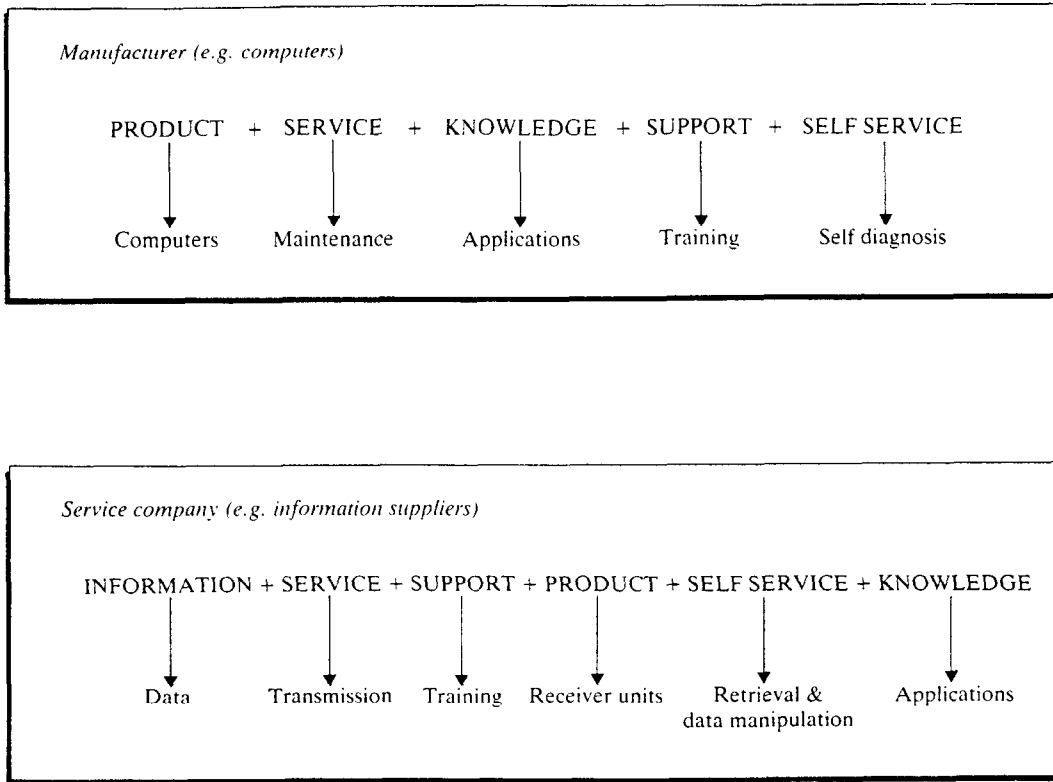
Manufacturer (e.g. computers)

PRODUCT + SERVICE + KNOWLEDGE + SUPPORT + SELF SERVICE

Computers Maintenance Applications Training Self diagnosis

Service company (e.g. information suppliers)

INFORMATION + SERVICE + SUPPORT + PRODUCT + SELF SERVICE + KNOWLEDGE

Data Transmission Training Receiver units Retrieval & data manipulation Applications